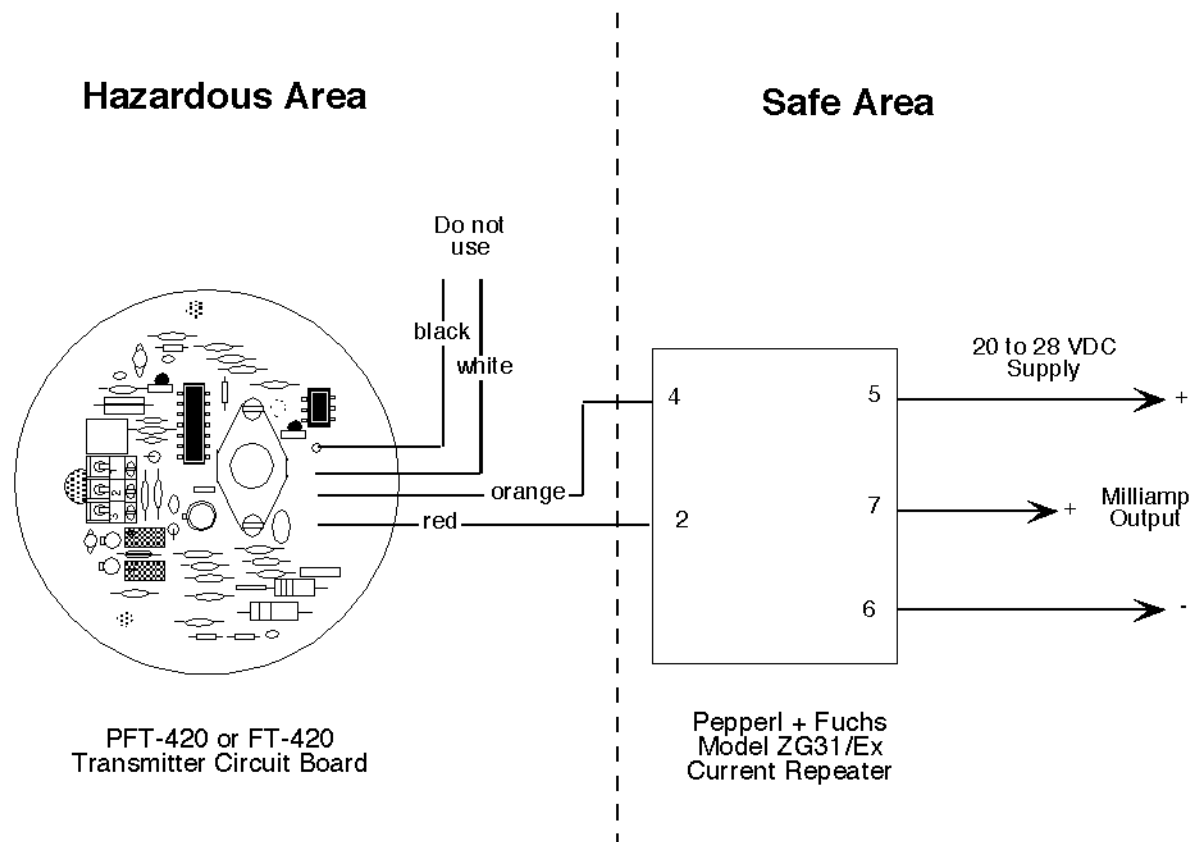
Hazardous Area

Safe Area

Do not use

black

white

orange

red

1
2
3

4

2

5

7

6

20 to 28 VDC Supply

+

+

Milliamp Output

-

PFT-420 or FT-420 Transmitter Circuit Board

Pepperl + Fuchs Model ZG31/Ex Current Repeater